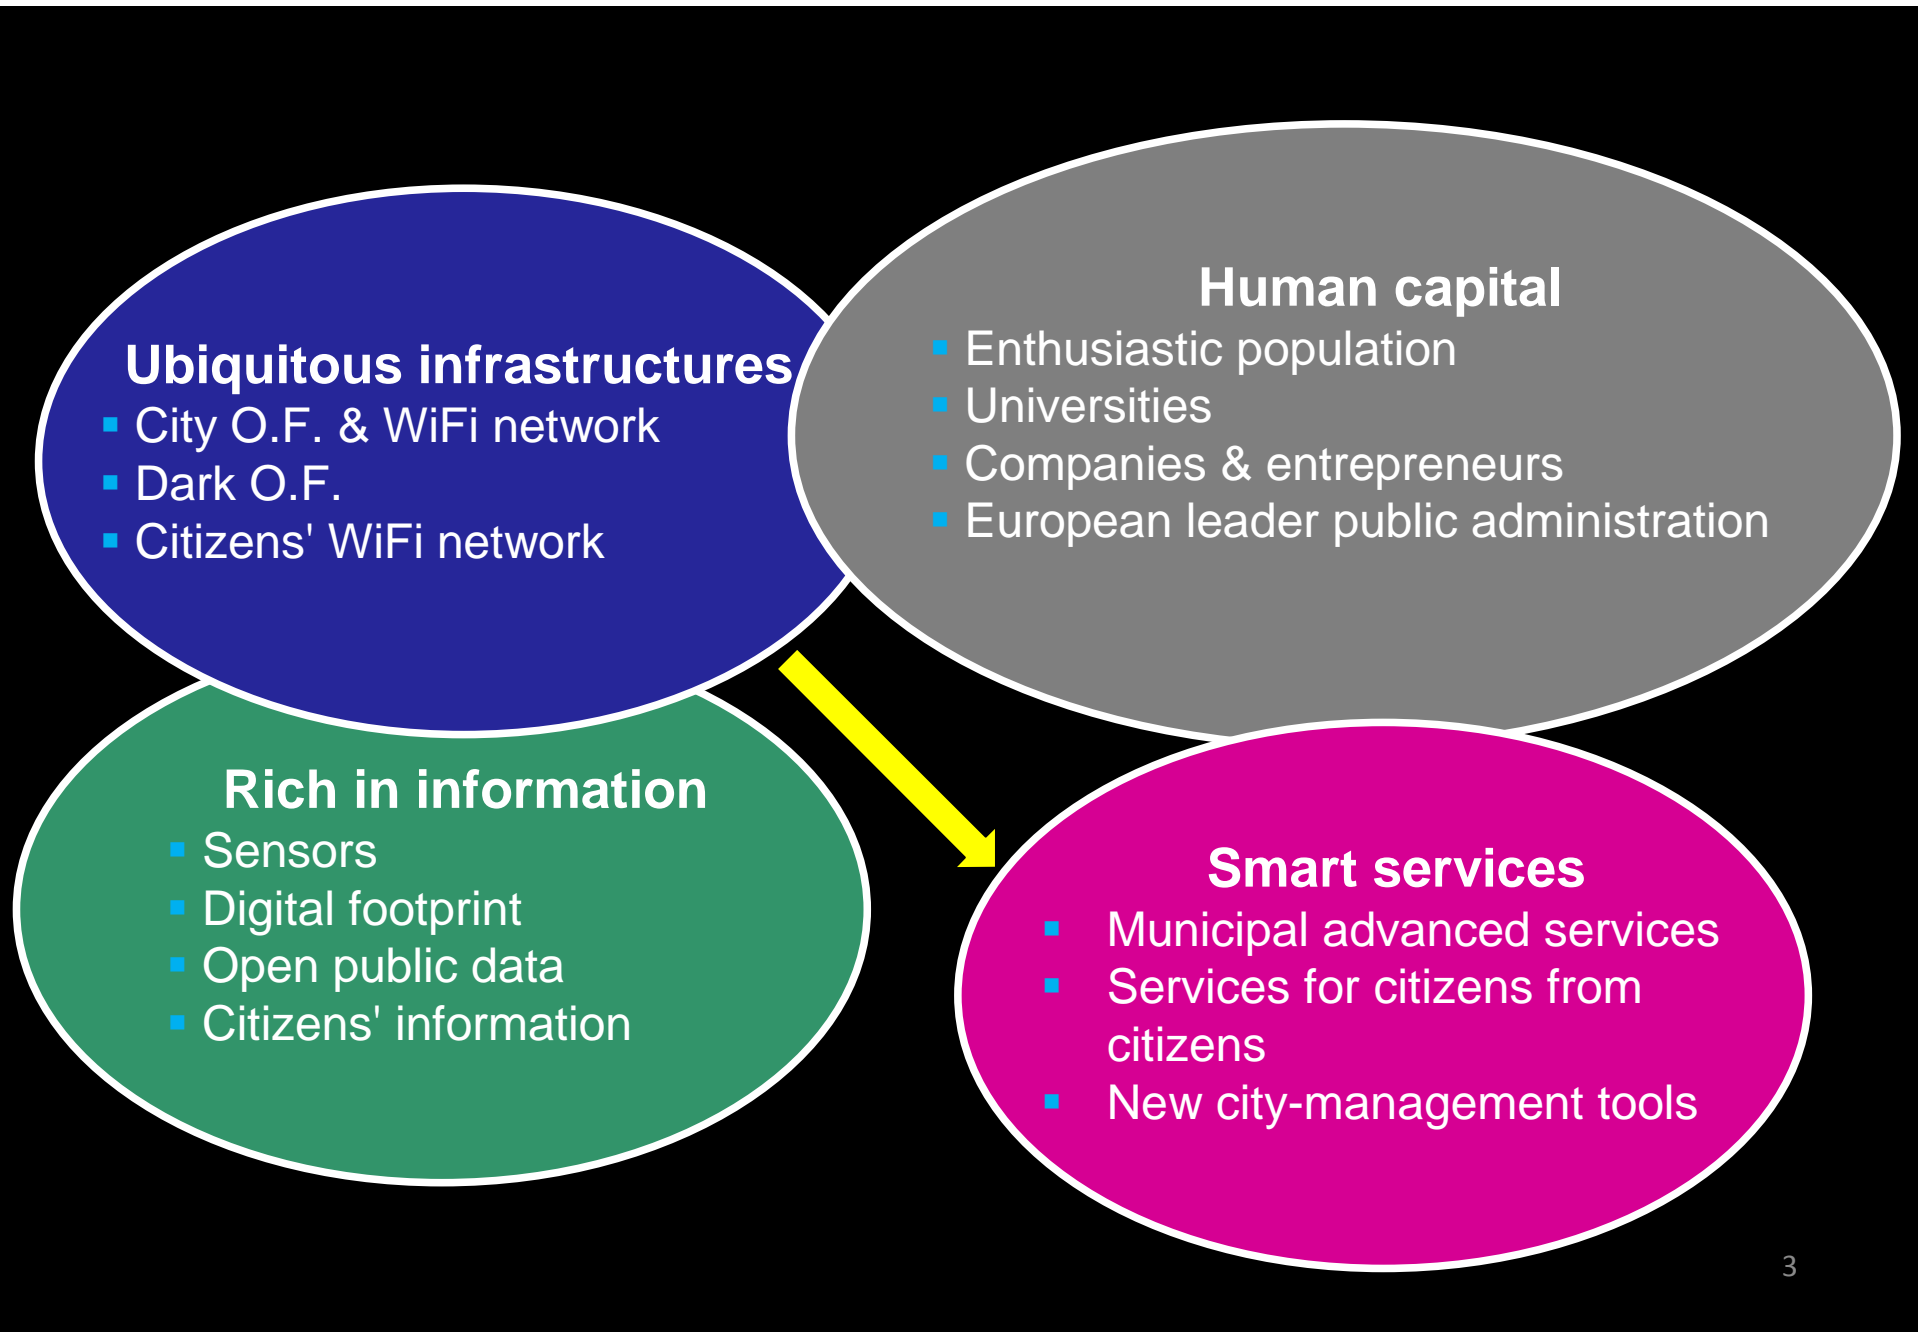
Ubiquitous infrastructures
- City O.F. & WiFi network
- Dark O.F.
- Citizens' WiFi network

Human capital
- Enthusiastic population
- Universities
- Companies & entrepreneurs
- European leader public administration

Rich in information
- Sensors
- Digital footprint
- Open public data
- Citizens' information

Smart services
- Municipal advanced services
- Services for citizens from citizens
- New city-management tools

3